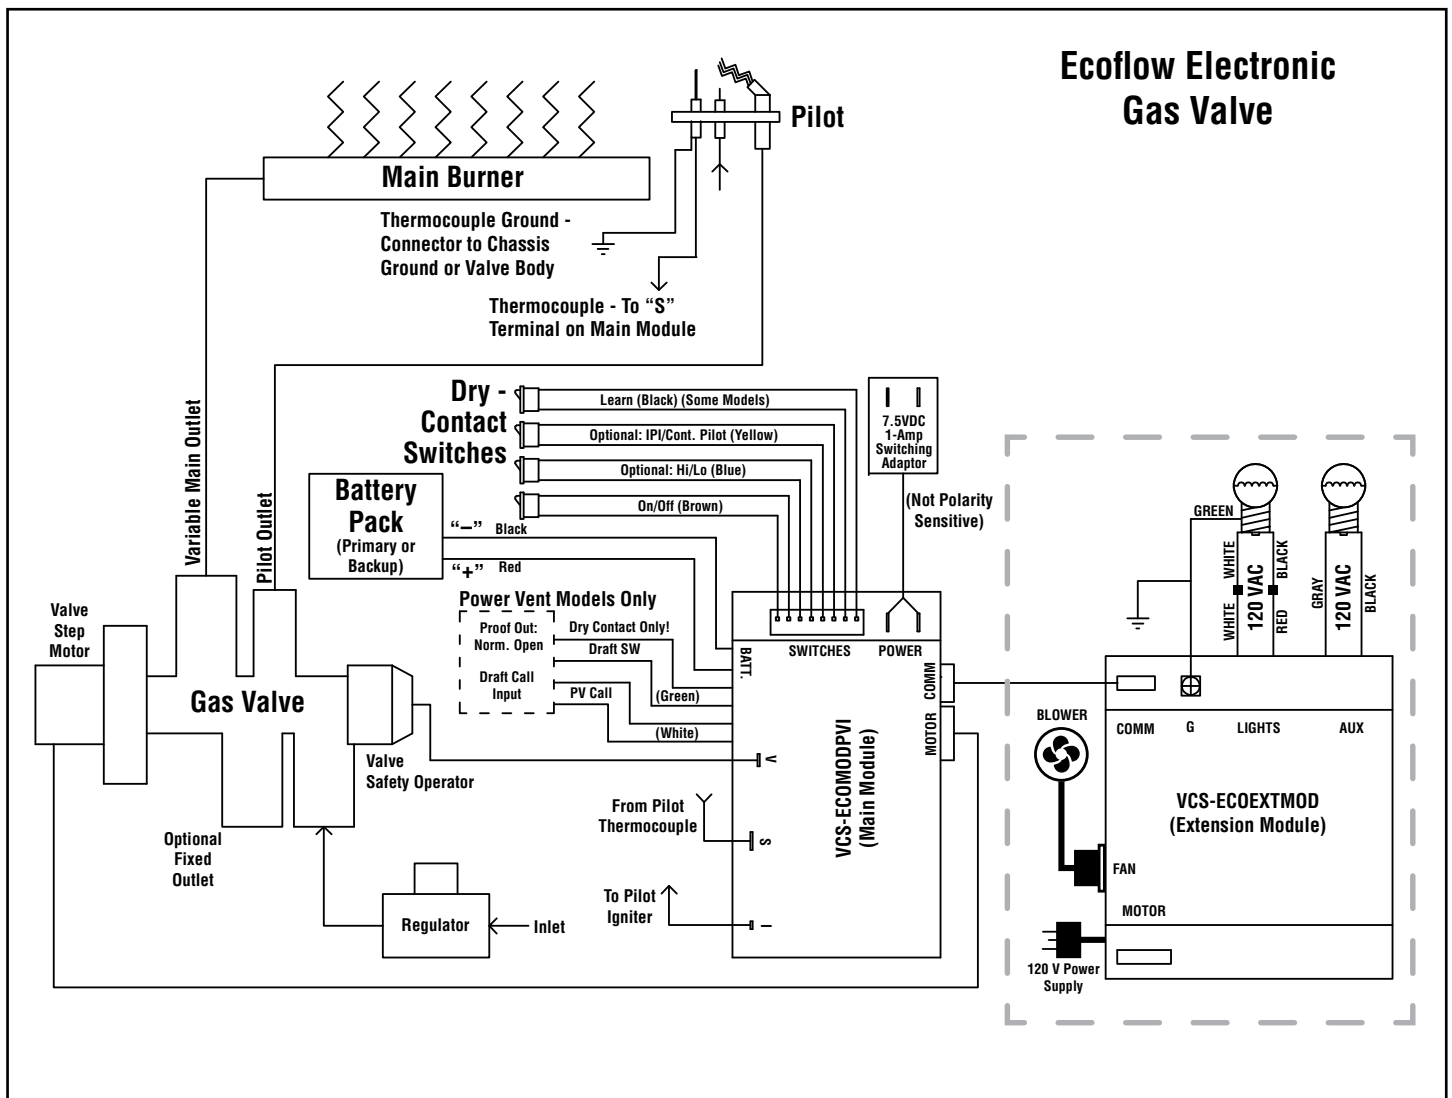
Ecoflow Electronic Gas Valve

Pilot

Main Burner

Thermocouple Ground - Connector to Chassis Ground or Valve Body

Thermocouple - To "S" Terminal on Main Module

Dry - Contact Switches

Learn (Black) (Some Models)

Optional: IPI/Cont. Pilot (Yellow)

Optional: Hi/Lo (Blue)

On/Off (Brown)

7.5VDC 1-Amp Switching Adaptor

(Not Polarity Sensitive)

Battery Pack (Primary or Backup)

"–" Black

"+" Red

Variable Main Outlet

Pilot Outlet

Power Vent Models Only

Proof Out: Norm. Open

Dry Contact Only!

Draft SW

Draft Call Input

PV Call

(Green)

(White)

BATT.

SWITCHES

POWER

COMM

MOTOR

Valve Step Motor

Gas Valve

Valve Safety Operator

V

From Pilot Thermocouple

S

VCS-ECOMODPVI (Main Module)

Optional Fixed Outlet

To Pilot Igniter

I

Regulator

Inlet

GREEN

WHITE

WHITE

120 VAC

BLACK

RED

GRAY

120 VAC

BLACK

BLOWER

COMM

G

LIGHTS

AUX

VCS-ECOEXTMOD (Extension Module)

FAN

MOTOR

120 V Power Supply